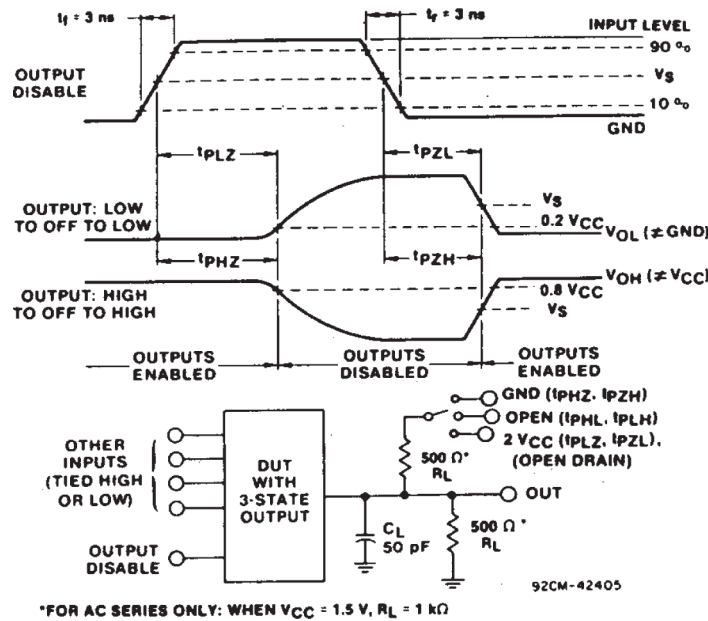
$t_f = 3$ ns

$t_r = 3$ ns

INPUT LEVEL

90 %

$V_S$

10 %

GND

OUTPUT DISABLE

$t_{PLZ}$

$t_{PZL}$

OUTPUT: LOW TO OFF TO LOW

$V_S$

0.2 $V_{CC}$

$V_{OL}$ ($\neq$ GND)

$t_{PHZ}$

$t_{PZH}$

OUTPUT: HIGH TO OFF TO HIGH

$V_{OH}$ ($\neq V_{CC}$)

0.8 $V_{CC}$

$V_S$

OUTPUTS ENABLED

OUTPUTS DISABLED

OUTPUTS ENABLED

GND ($t_{PHZ}$, $t_{PZH}$)

OPEN ($t_{PHL}$, $t_{PLH}$)

2 $V_{CC}$ ($t_{PLZ}$, $t_{PZL}$), (OPEN DRAIN)

OTHER INPUTS (TIED HIGH OR LOW)

DUT WITH 3-STATE OUTPUT

500 Ω* $R_L$

OUT

$C_L$ 50 pF

500 Ω* $R_L$

OUTPUT DISABLE

92CM-42405

*FOR AC SERIES ONLY: WHEN $V_{CC}$ = 1.5 V, $R_L$ = 1 kΩ